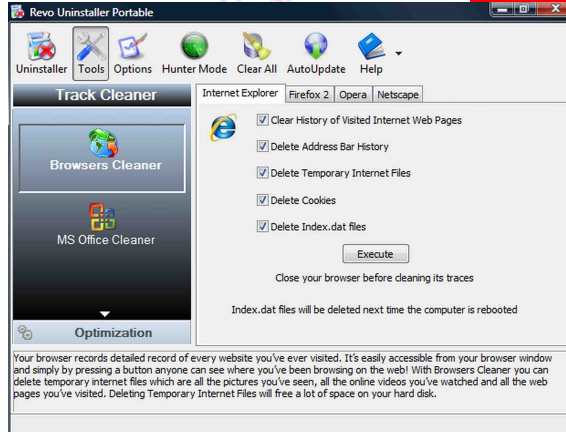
Revo Uninstaller Portable

Uninstaller Tools Options Hunter Mode Clear All AutoUpdate Help

Track Cleaner

Browsers Cleaner

MS Office Cleaner

Optimization

Internet Explorer | Firefox 2 | Opera | Netscape

Clear History of Visited Internet Web Pages

Delete Address Bar History

Delete Temporary Internet Files

Delete Cookies

Delete Index.dat files

Execute

Close your browser before cleaning its traces

Index.dat files will be deleted next time the computer is rebooted

Your browser records detailed record of every website you've ever visited. It's easily accessible from your browser window and simply by pressing a button anyone can see where you've been browsing on the web! With Browsers Cleaner you can delete temporary internet files which are all the pictures you've seen, all the online videos you've watched and all the web pages you've visited. Deleting Temporary Internet Files will free a lot of space on your hard disk.